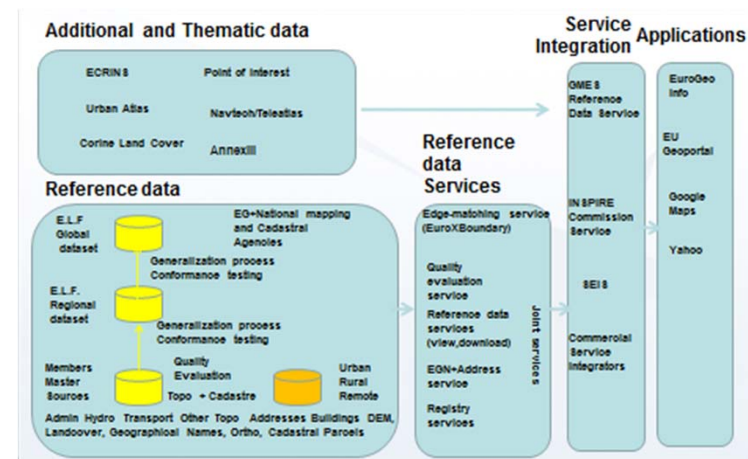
Additional and Thematic data

ECRINS

Point of Interest

Urban Atlas

Navteoh/Teleatlas

Corine Land Cover

AnnexIII

Reference data

E.L.F Global dataset

EG+National mapping and Cadastral Agenoies

Generalization prooess Conformanoe testing

E.L.F. Regional dataset

Generalization prooess Conformanoe testing

Members Master Sources

Quality Evaluation

Topo + Cadastre

Urban Rural Remote

Admin Hydro Transport Other Topo Addresses Buildings DEM, Landoover, Geographioal Names, Ortho, Cadastral Paroels

Reference data Services

Edge-matohing servioe (EuroXBoundary)

Quality evaluation servioe

Reference data servioes (view,download)

EGN+Address servioe

Registry servioes

Joint services

Service Integration

GMES Reference Data Servioe

INSPIRE Commission Servioe

SEIS

Commeroial Servioe Integrators

Applications

EuroGeo Info

EU Geoportal

Google Maps

Yahoo